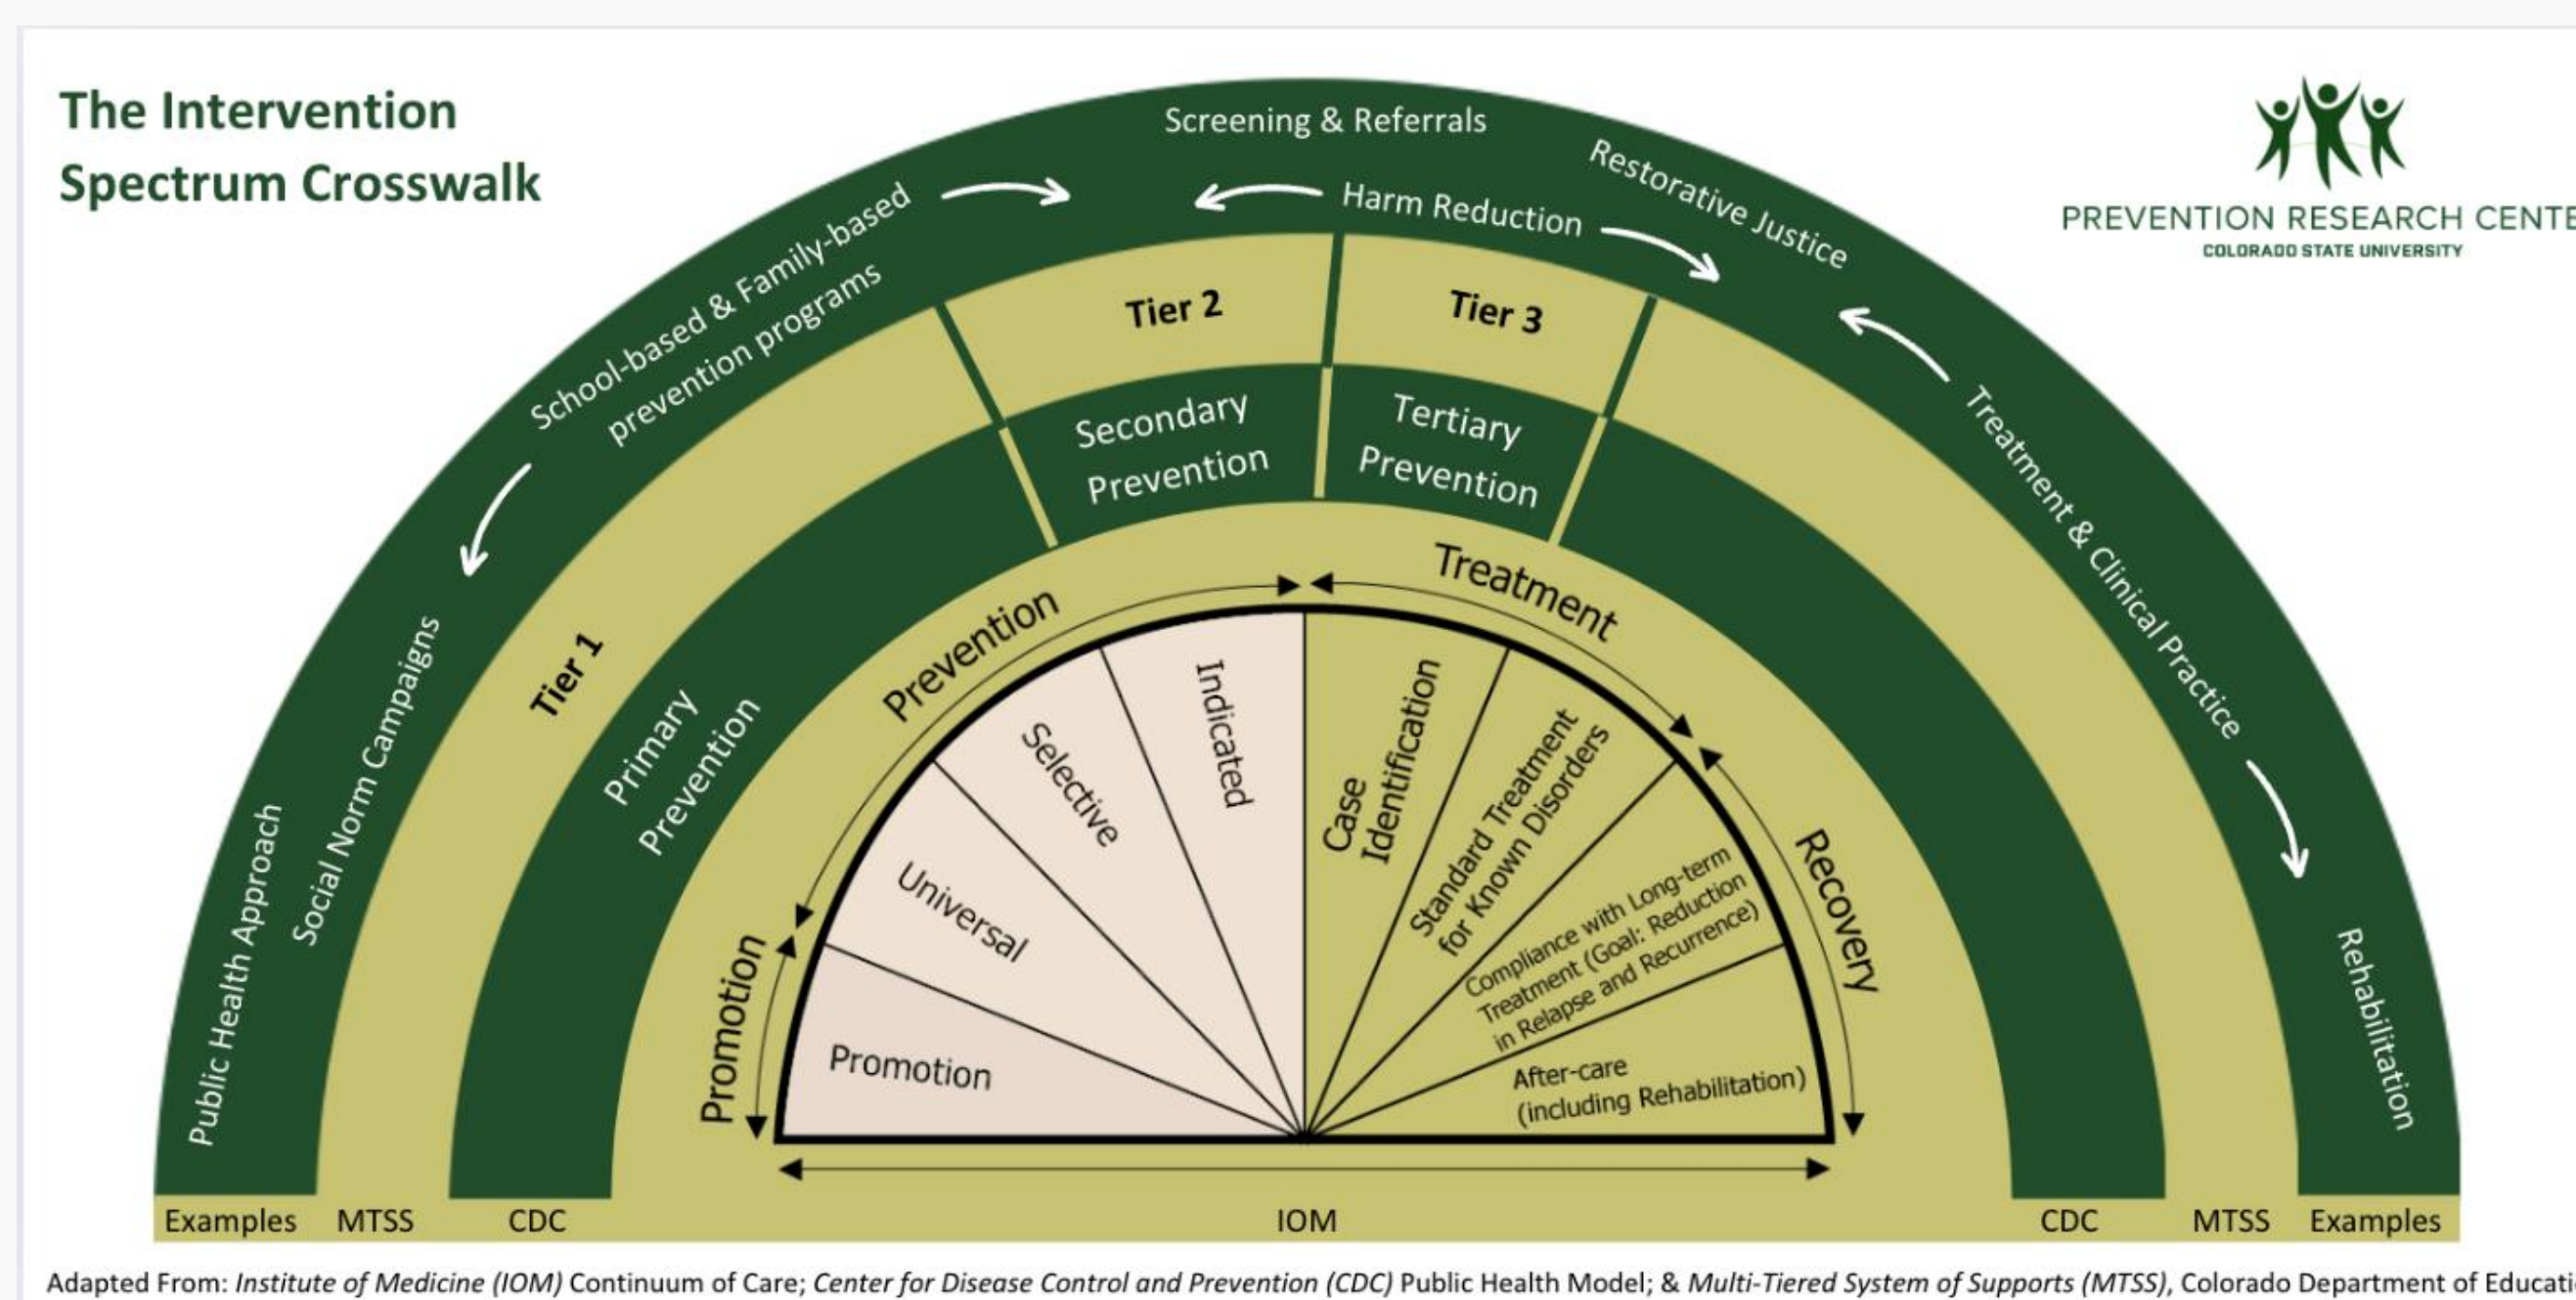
The Intervention Spectrum Crosswalk

PREVENTION RESEARCH CENTE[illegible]
COLORADO STATE UNIVERSITY

Screening & Referrals
School-based & Family-based prevention programs
Harm Reduction
Restorative Justice
Public Health Approach
Social Norm Campaigns
Treatment & Clinical Practice
Rehabilitation

Tier 1
Tier 2
Tier 3

Primary Prevention
Secondary Prevention
Tertiary Prevention

Promotion
Prevention
Treatment
Recovery

Promotion
Universal
Selective
Indicated
Case Identification
Standard Treatment for Known Disorders
Compliance with Long-term Treatment (Goal: Reduction in Relapse and Recurrence)
After-care (including Rehabilitation)

Examples MTSS CDC IOM CDC MTSS Examples

Adapted From: *Institute of Medicine (IOM)* Continuum of Care; *Center for Disease Control and Prevention (CDC)* Public Health Model; & *Multi-Tiered System of Supports (MTSS)*, Colorado Department of Educati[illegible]